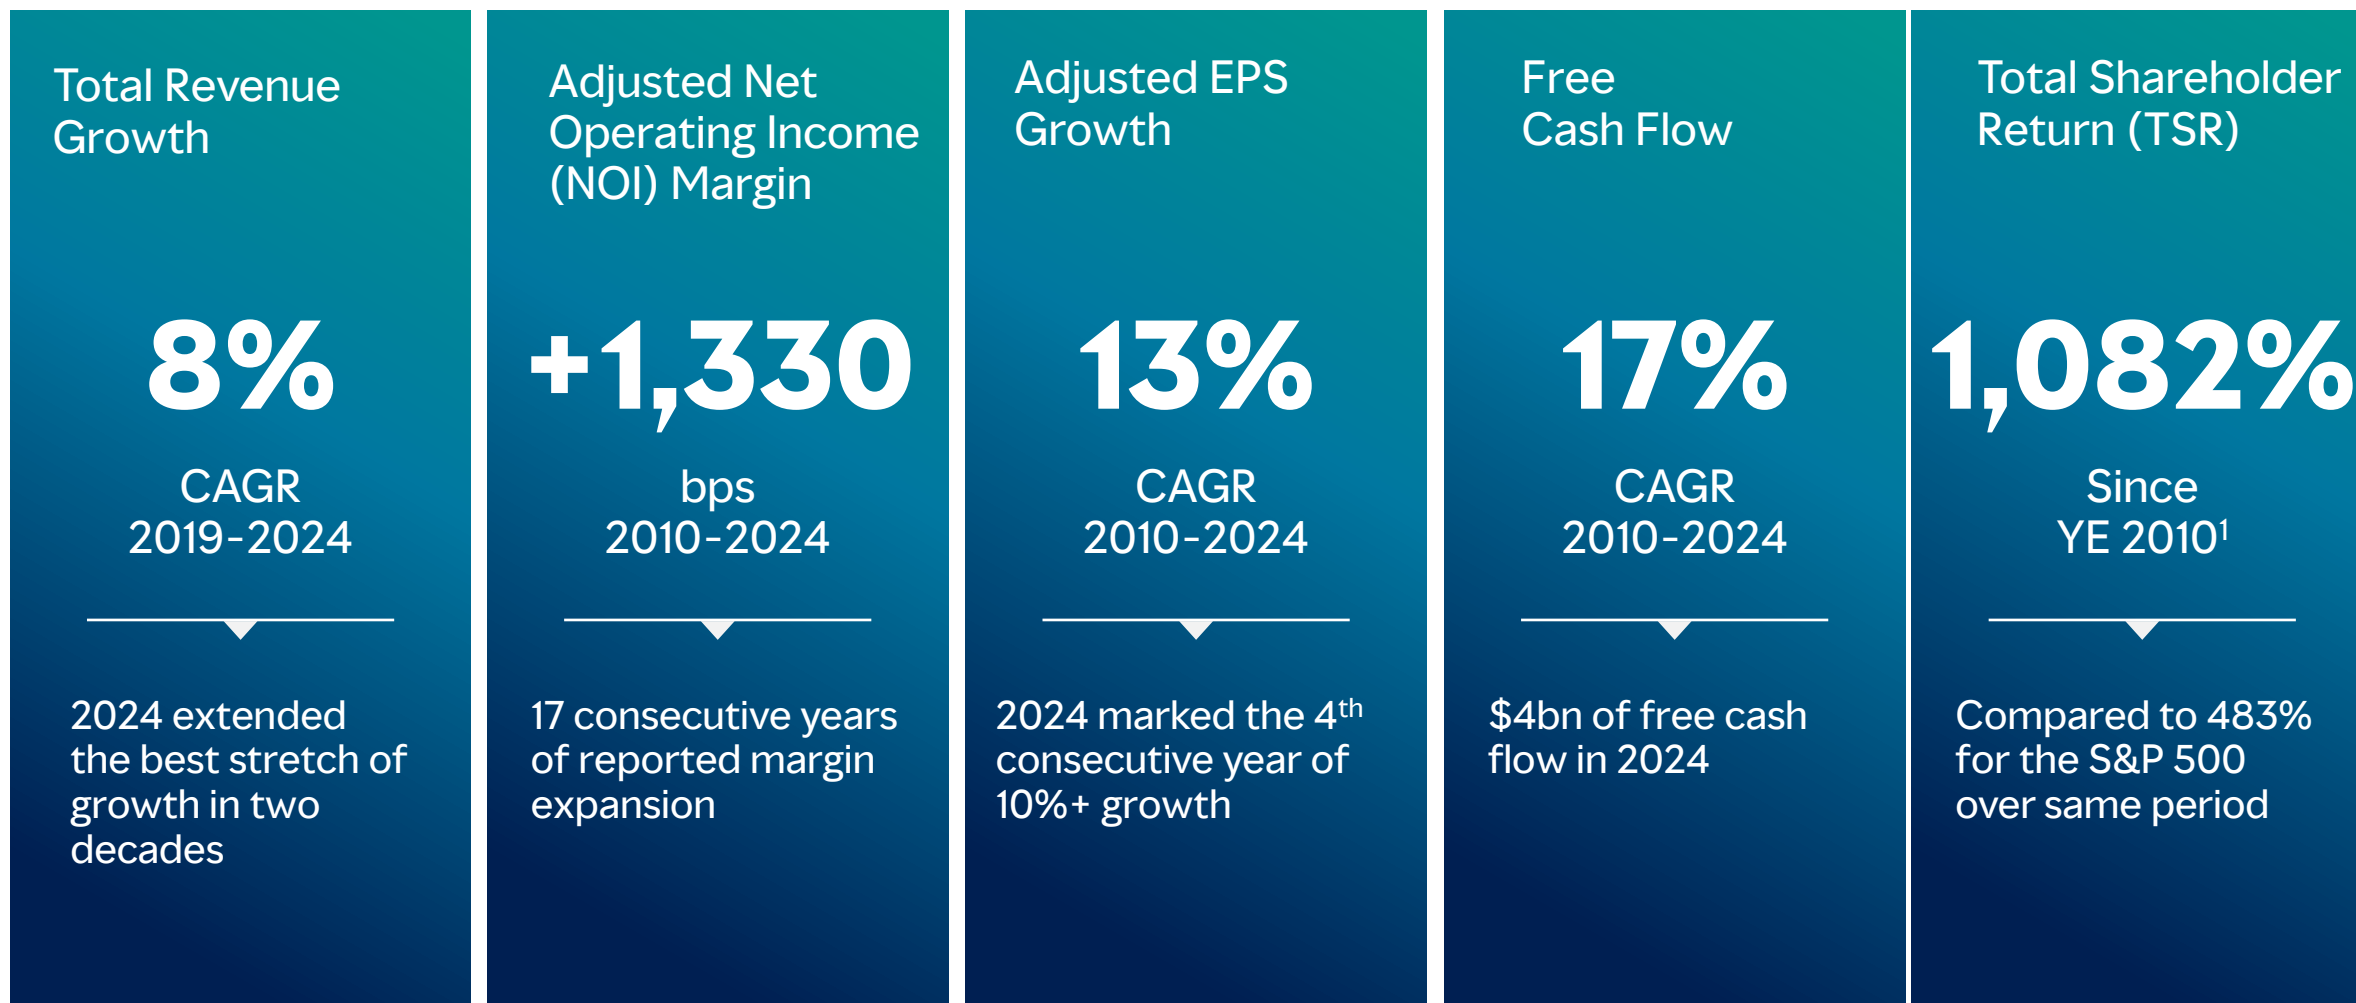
Total Revenue Growth

8%

CAGR 2019-2024

2024 extended the best stretch of growth in two decades

Adjusted Net Operating Income (NOI) Margin

+1,330

bps 2010-2024

17 consecutive years of reported margin expansion

Adjusted EPS Growth

13%

CAGR 2010-2024

2024 marked the 4$^{th}$ consecutive year of 10%+ growth

Free Cash Flow

17%

CAGR 2010-2024

$4bn of free cash flow in 2024

Total Shareholder Return (TSR)

1,082%

Since YE 2010$^{1}$

Compared to 483% for the S&P 500 over same period